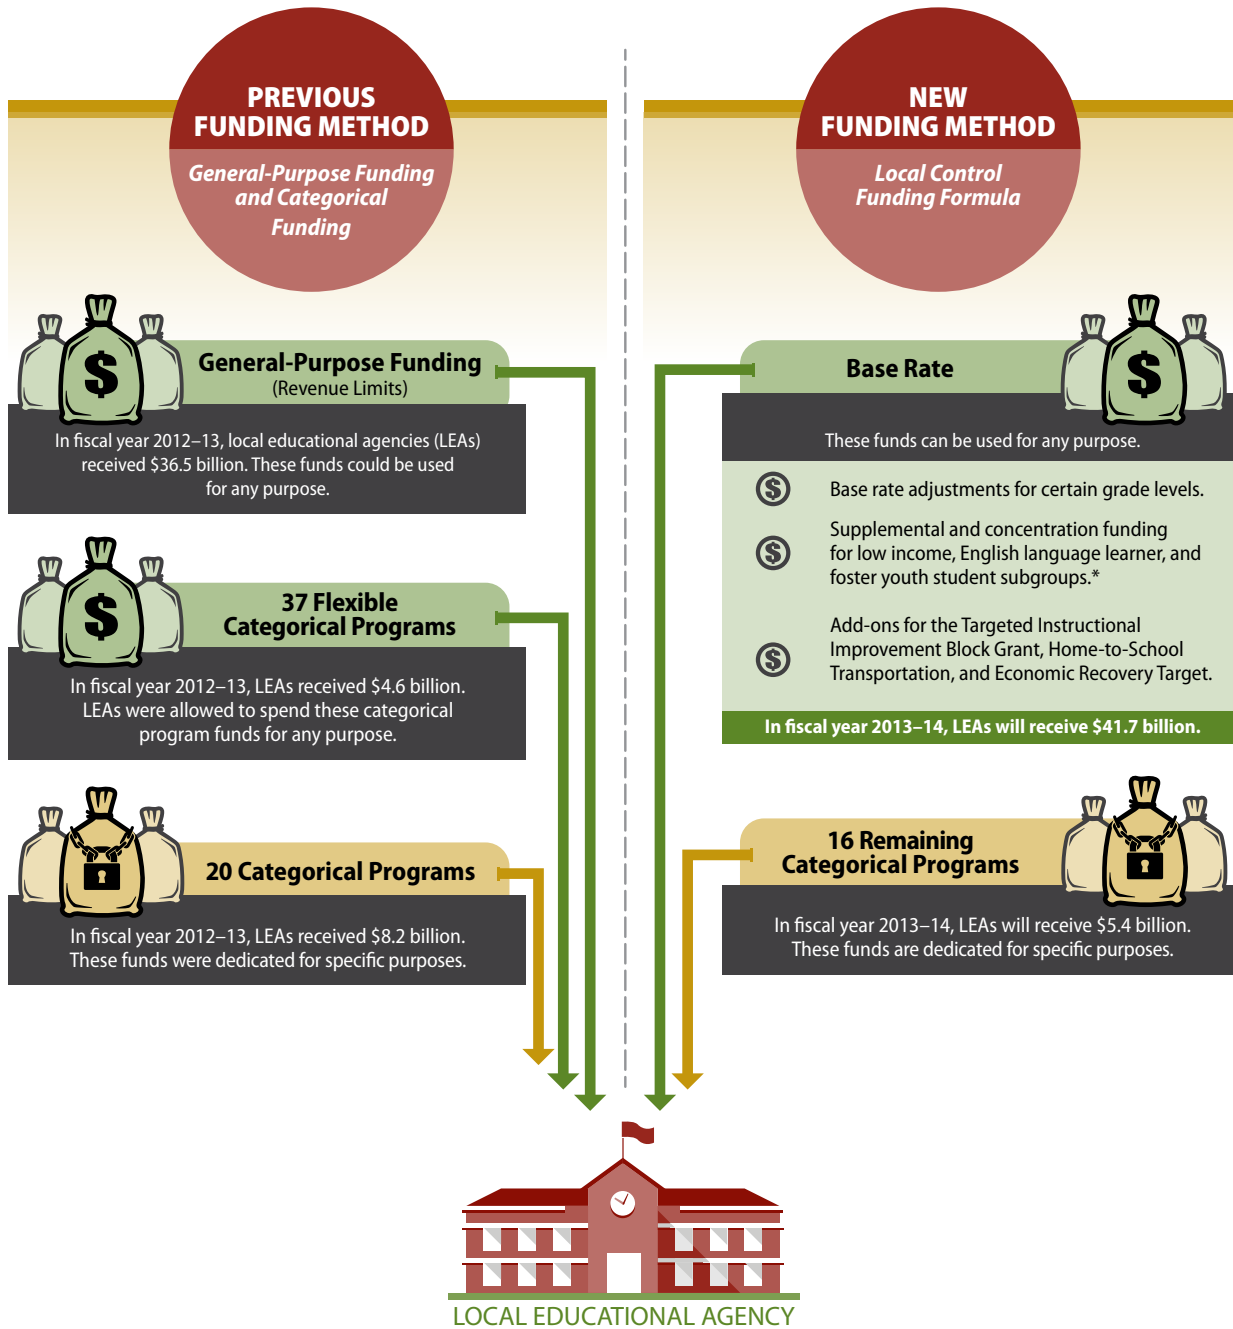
PREVIOUS FUNDING METHOD

General-Purpose Funding and Categorical Funding

NEW FUNDING METHOD

Local Control Funding Formula

$

General-Purpose Funding
(Revenue Limits)

In fiscal year 2012–13, local educational agencies (LEAs) received $36.5 billion. These funds could be used for any purpose.

$

37 Flexible Categorical Programs

In fiscal year 2012–13, LEAs received $4.6 billion. LEAs were allowed to spend these categorical program funds for any purpose.

20 Categorical Programs

In fiscal year 2012–13, LEAs received $8.2 billion. These funds were dedicated for specific purposes.

Base Rate

$

These funds can be used for any purpose.

Base rate adjustments for certain grade levels.

Supplemental and concentration funding for low income, English language learner, and foster youth student subgroups.*

Add-ons for the Targeted Instructional Improvement Block Grant, Home-to-School Transportation, and Economic Recovery Target.

In fiscal year 2013–14, LEAs will receive $41.7 billion.

16 Remaining Categorical Programs

In fiscal year 2013–14, LEAs will receive $5.4 billion. These funds are dedicated for specific purposes.

LOCAL EDUCATIONAL AGENCY